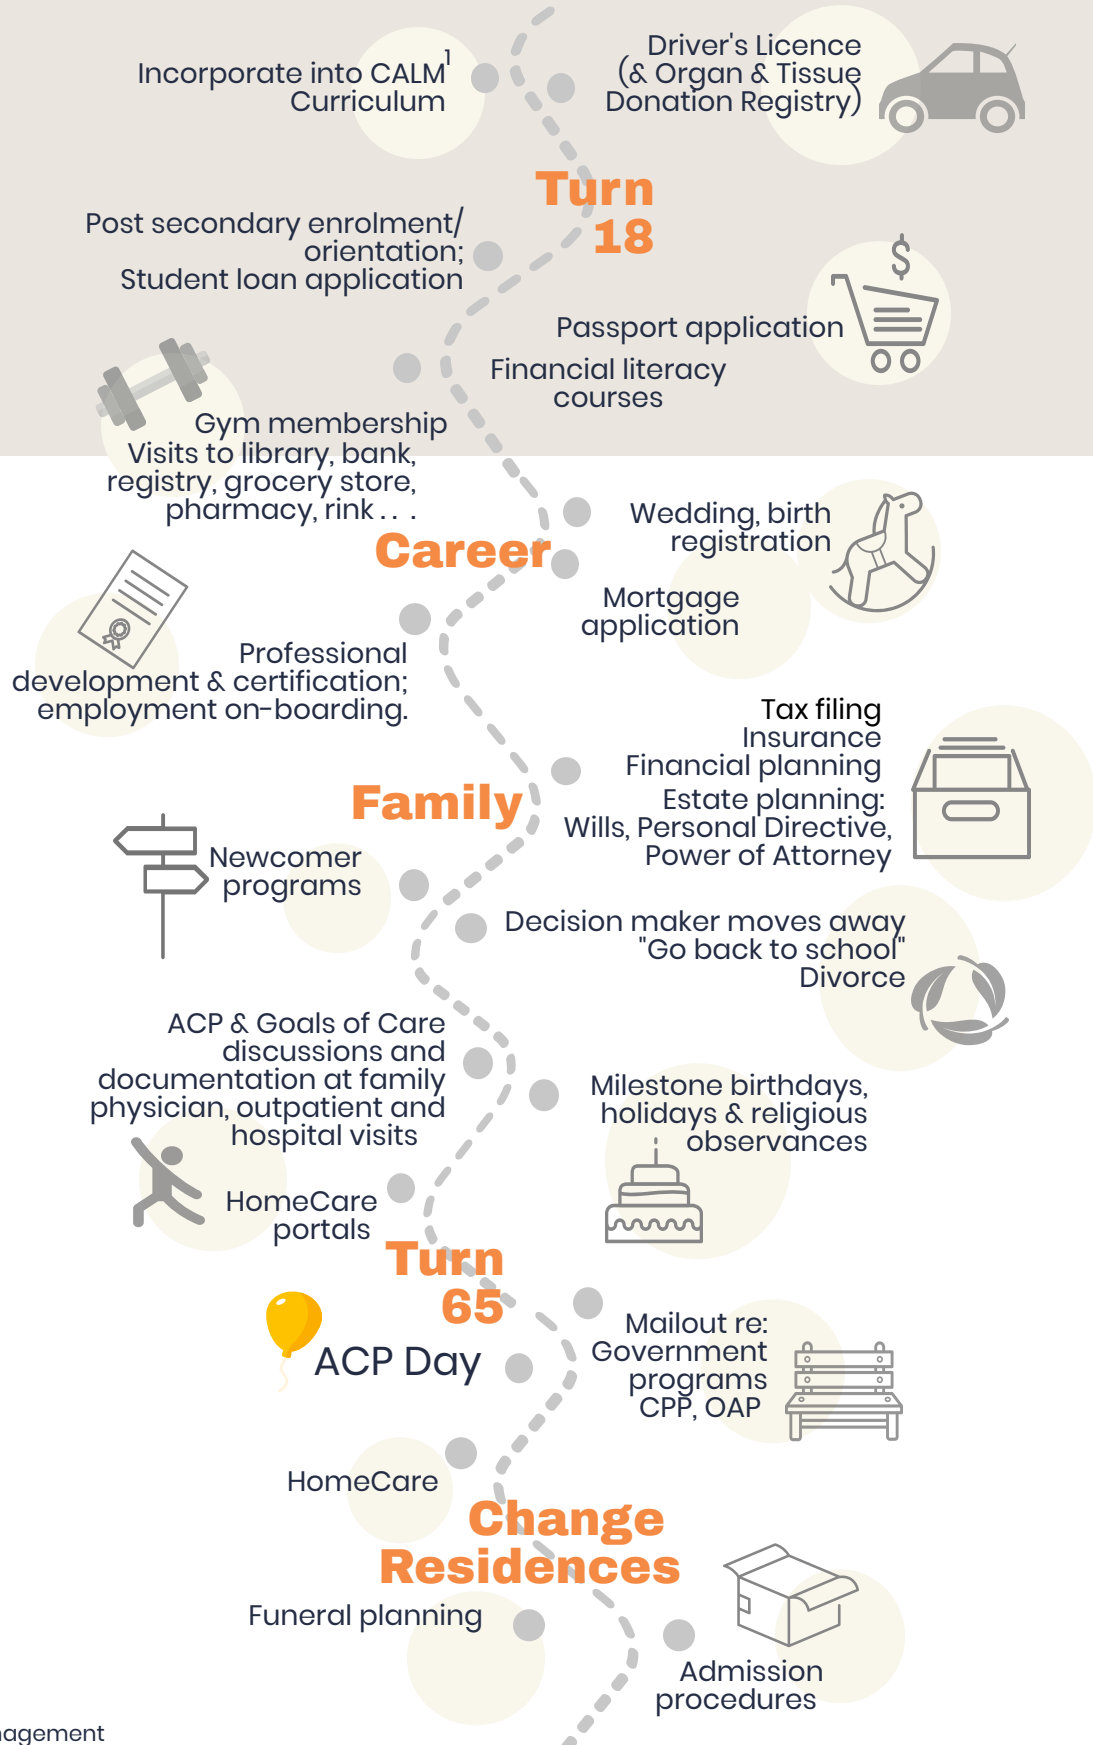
Incorporate into CALM$^1$ Curriculum

Driver's Licence (& Organ & Tissue Donation Registry)

Turn 18

Post secondary enrolment/ orientation; Student loan application

$

Passport application

Financial literacy courses

Gym membership
Visits to library, bank, registry, grocery store, pharmacy, rink . . .

Career

Wedding, birth registration

Mortgage application

Professional development & certification; employment on-boarding.

Tax filing
Insurance
Financial planning
Estate planning: Wills, Personal Directive, Power of Attorney

Family

Newcomer programs

Decision maker moves away
"Go back to school"
Divorce

ACP & Goals of Care discussions and documentation at family physician, outpatient and hospital visits

Milestone birthdays, holidays & religious observances

HomeCare portals

Turn 65

ACP Day

Mailout re: Government programs CPP, OAP

HomeCare

Change Residences

Funeral planning

Admission procedures

agement